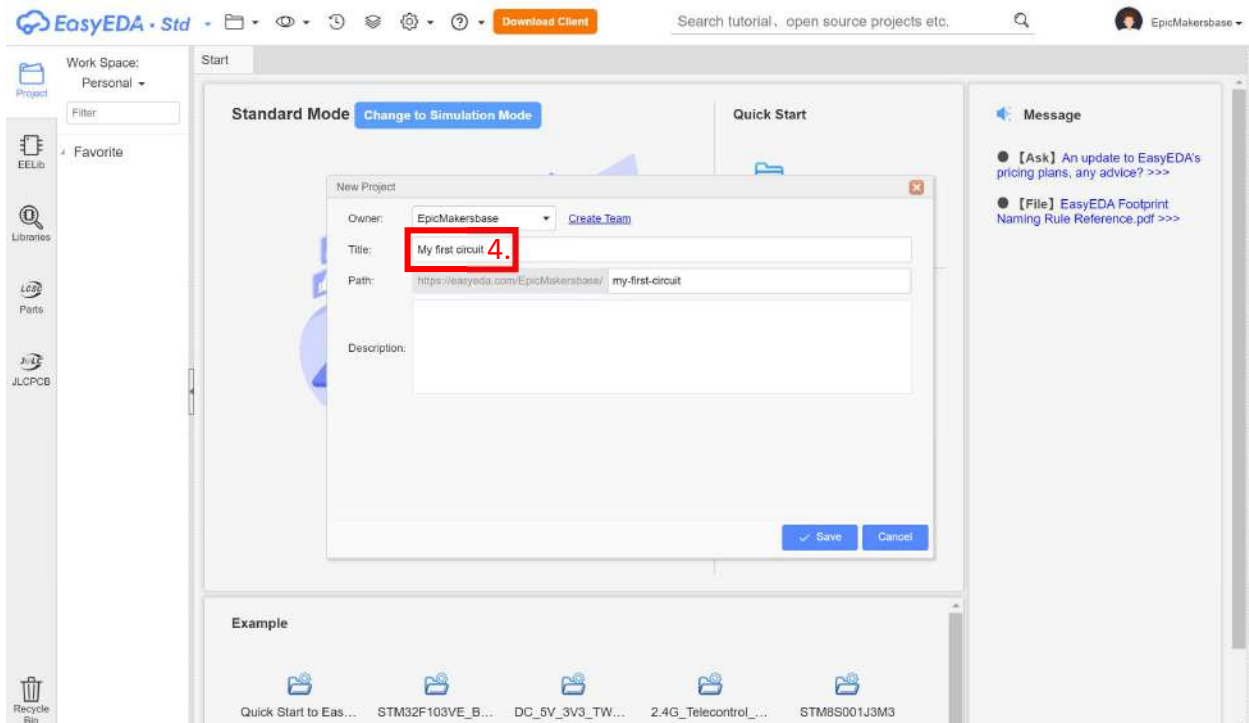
EasyEDA · Std

Download Client

Search tutorial、open source projects etc.

EpicMakersbase

Project

EELib

Libraries

Parts

JLCPCB

Recycle Bin

Work Space:
Personal

Filter

Favorite

Start

Standard Mode Change to Simulation Mode

Quick Start

New Project

Owner: EpicMakersbase Create Team

Title: My first circuit 4.

Path: https://easyeda.com/EpicMakersbase/ my-first-circuit

Description:

Save Cancel

Message

【Ask】An update to EasyEDA's pricing plans, any advice? >>>

【File】EasyEDA Footprint Naming Rule Reference.pdf >>>

Example

Quick Start to Eas... STM32F103VE_B... DC_5V_3V3_TW... 2.4G_Telecontrol_... STM8S001J3M3